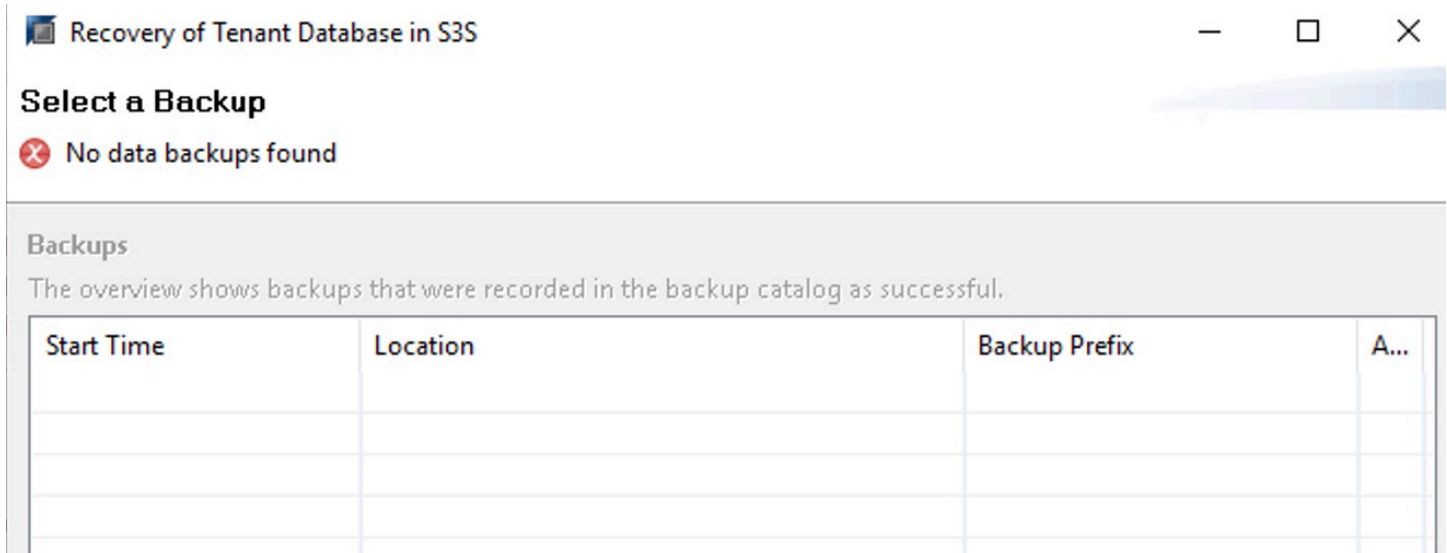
Recovery of Tenant Database in S3S

Select a Backup

No data backups found

Backups

The overview shows backups that were recorded in the backup catalog as successful.

| Start Time | Location | Backup Prefix | A... |
|---|---|---|---|
| | | | |
| | | | |
| | | | |
| | | | |